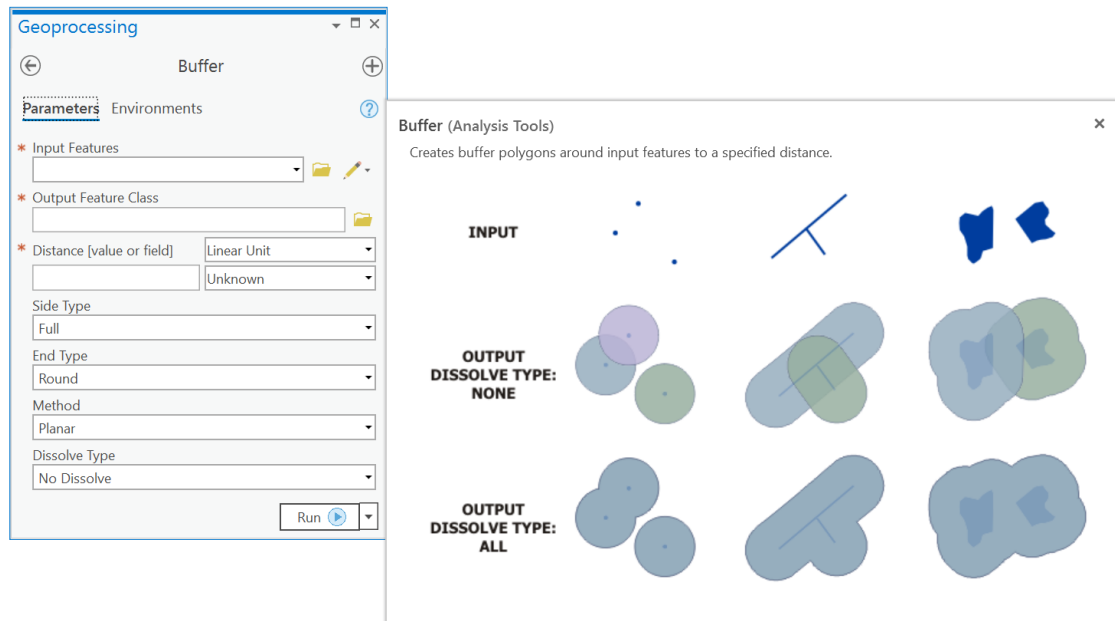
Geoprocessing

Buffer

Parameters Environments

* Input Features

* Output Feature Class

* Distance [value or field] Linear Unit

Unknown

Side Type

Full

End Type

Round

Method

Planar

Dissolve Type

No Dissolve

Run

Buffer (Analysis Tools)

Creates buffer polygons around input features to a specified distance.

INPUT

OUTPUT DISSOLVE TYPE: NONE

OUTPUT DISSOLVE TYPE: ALL